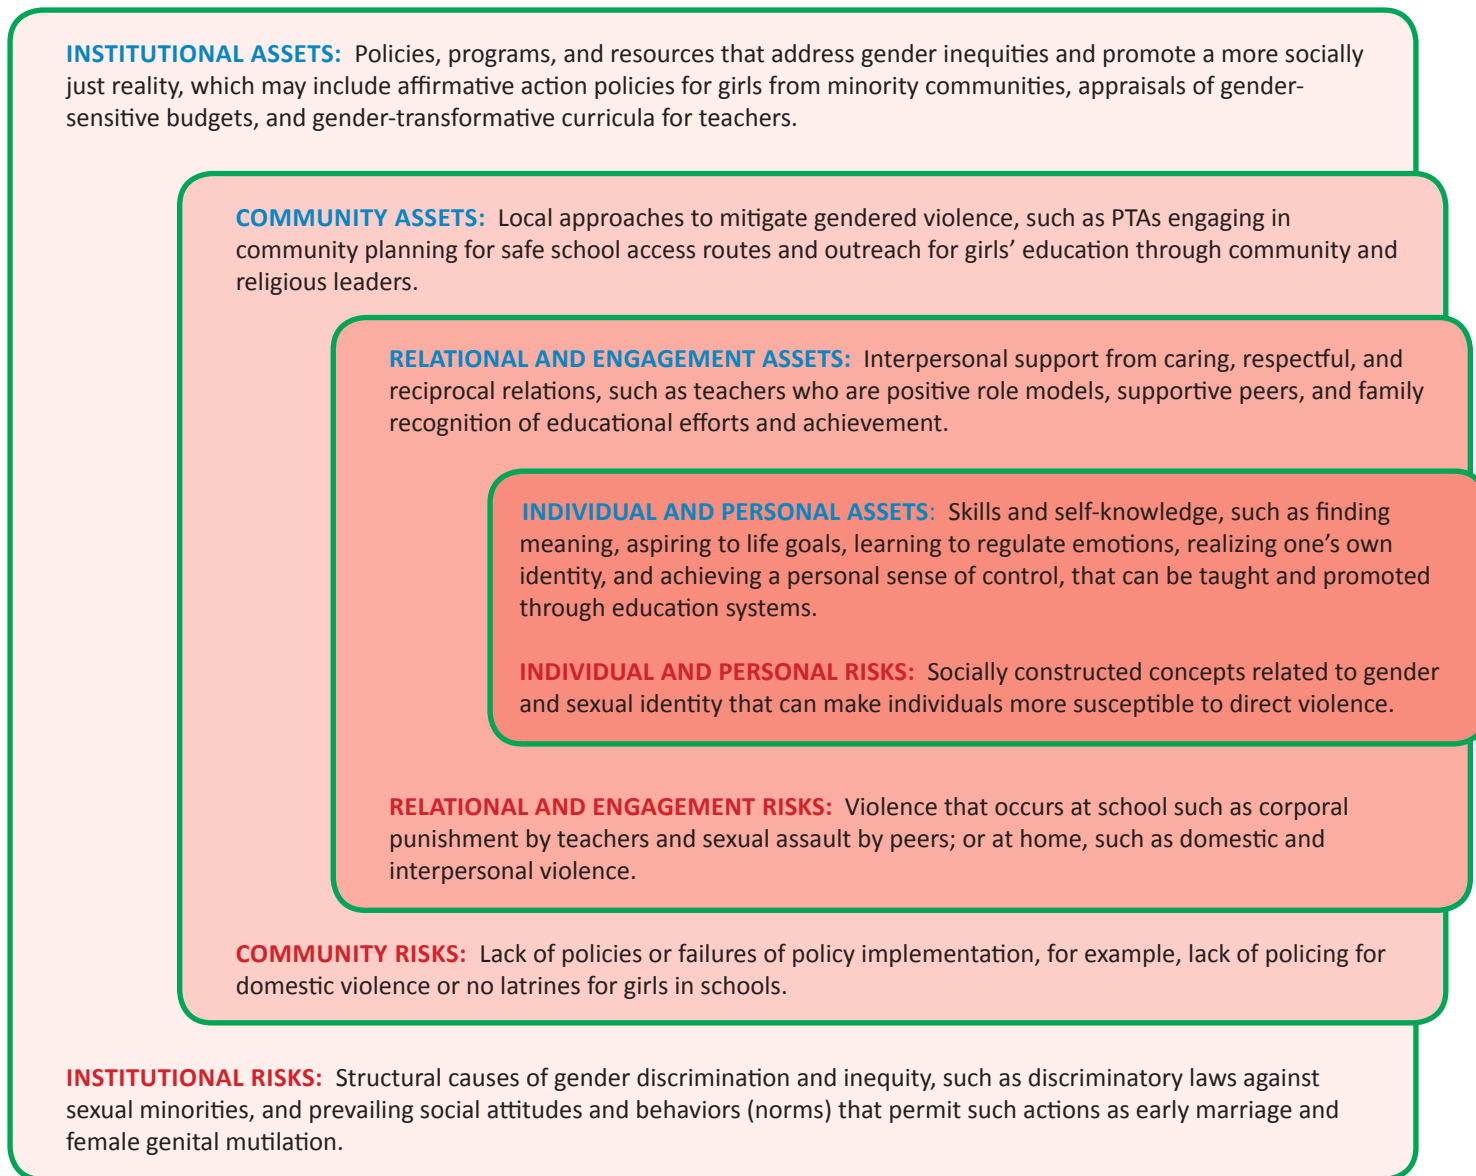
INSTITUTIONAL ASSETS: Policies, programs, and resources that address gender inequities and promote a more socially just reality, which may include affirmative action policies for girls from minority communities, appraisals of gender-sensitive budgets, and gender-transformative curricula for teachers.

COMMUNITY ASSETS: Local approaches to mitigate gendered violence, such as PTAs engaging in community planning for safe school access routes and outreach for girls' education through community and religious leaders.

RELATIONAL AND ENGAGEMENT ASSETS: Interpersonal support from caring, respectful, and reciprocal relations, such as teachers who are positive role models, supportive peers, and family recognition of educational efforts and achievement.

INDIVIDUAL AND PERSONAL ASSETS: Skills and self-knowledge, such as finding meaning, aspiring to life goals, learning to regulate emotions, realizing one's own identity, and achieving a personal sense of control, that can be taught and promoted through education systems.

INDIVIDUAL AND PERSONAL RISKS: Socially constructed concepts related to gender and sexual identity that can make individuals more susceptible to direct violence.

RELATIONAL AND ENGAGEMENT RISKS: Violence that occurs at school such as corporal punishment by teachers and sexual assault by peers; or at home, such as domestic and interpersonal violence.

COMMUNITY RISKS: Lack of policies or failures of policy implementation, for example, lack of policing for domestic violence or no latrines for girls in schools.

INSTITUTIONAL RISKS: Structural causes of gender discrimination and inequity, such as discriminatory laws against sexual minorities, and prevailing social attitudes and behaviors (norms) that permit such actions as early marriage and female genital mutilation.